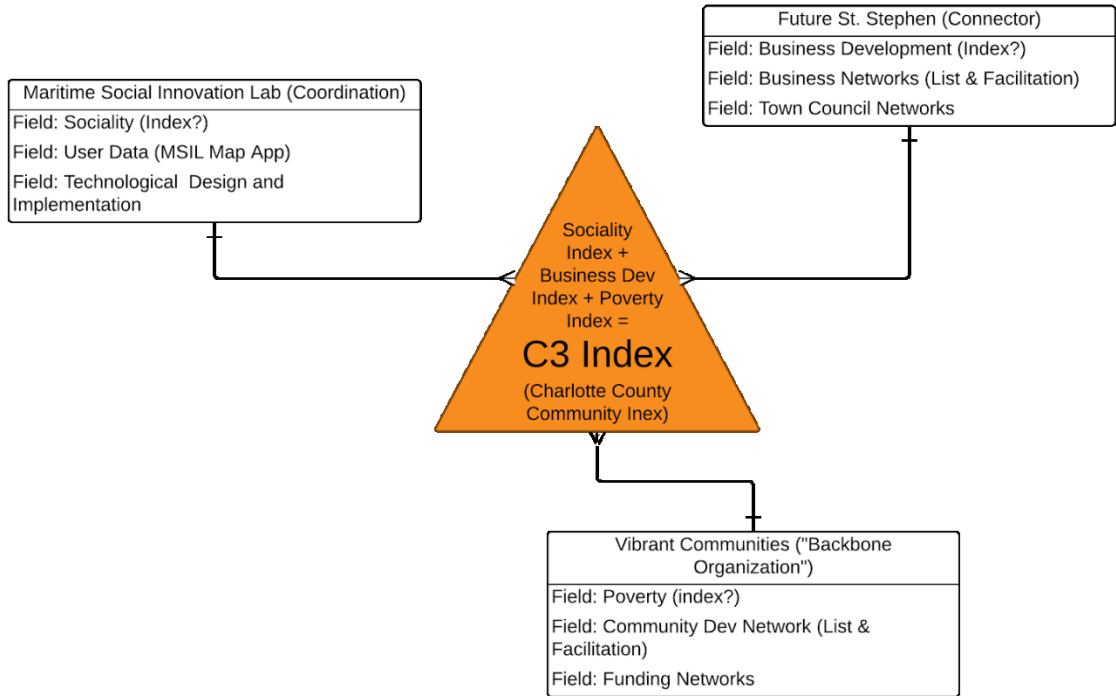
Future St. Stephen (Connector)
Field: Business Development (Index?)
Field: Business Networks (List & Facilitation)
Field: Town Council Networks

Maritime Social Innovation Lab (Coordination)
Field: Sociality (Index?)
Field: User Data (MSIL Map App)
Field: Technological Design and Implementation

Sociality Index + Business Dev Index + Poverty Index =
C3 Index
(Charlotte County Community Inex)

Vibrant Communities ("Backbone Organization")
Field: Poverty (index?)
Field: Community Dev Network (List & Facilitation)
Field: Funding Networks